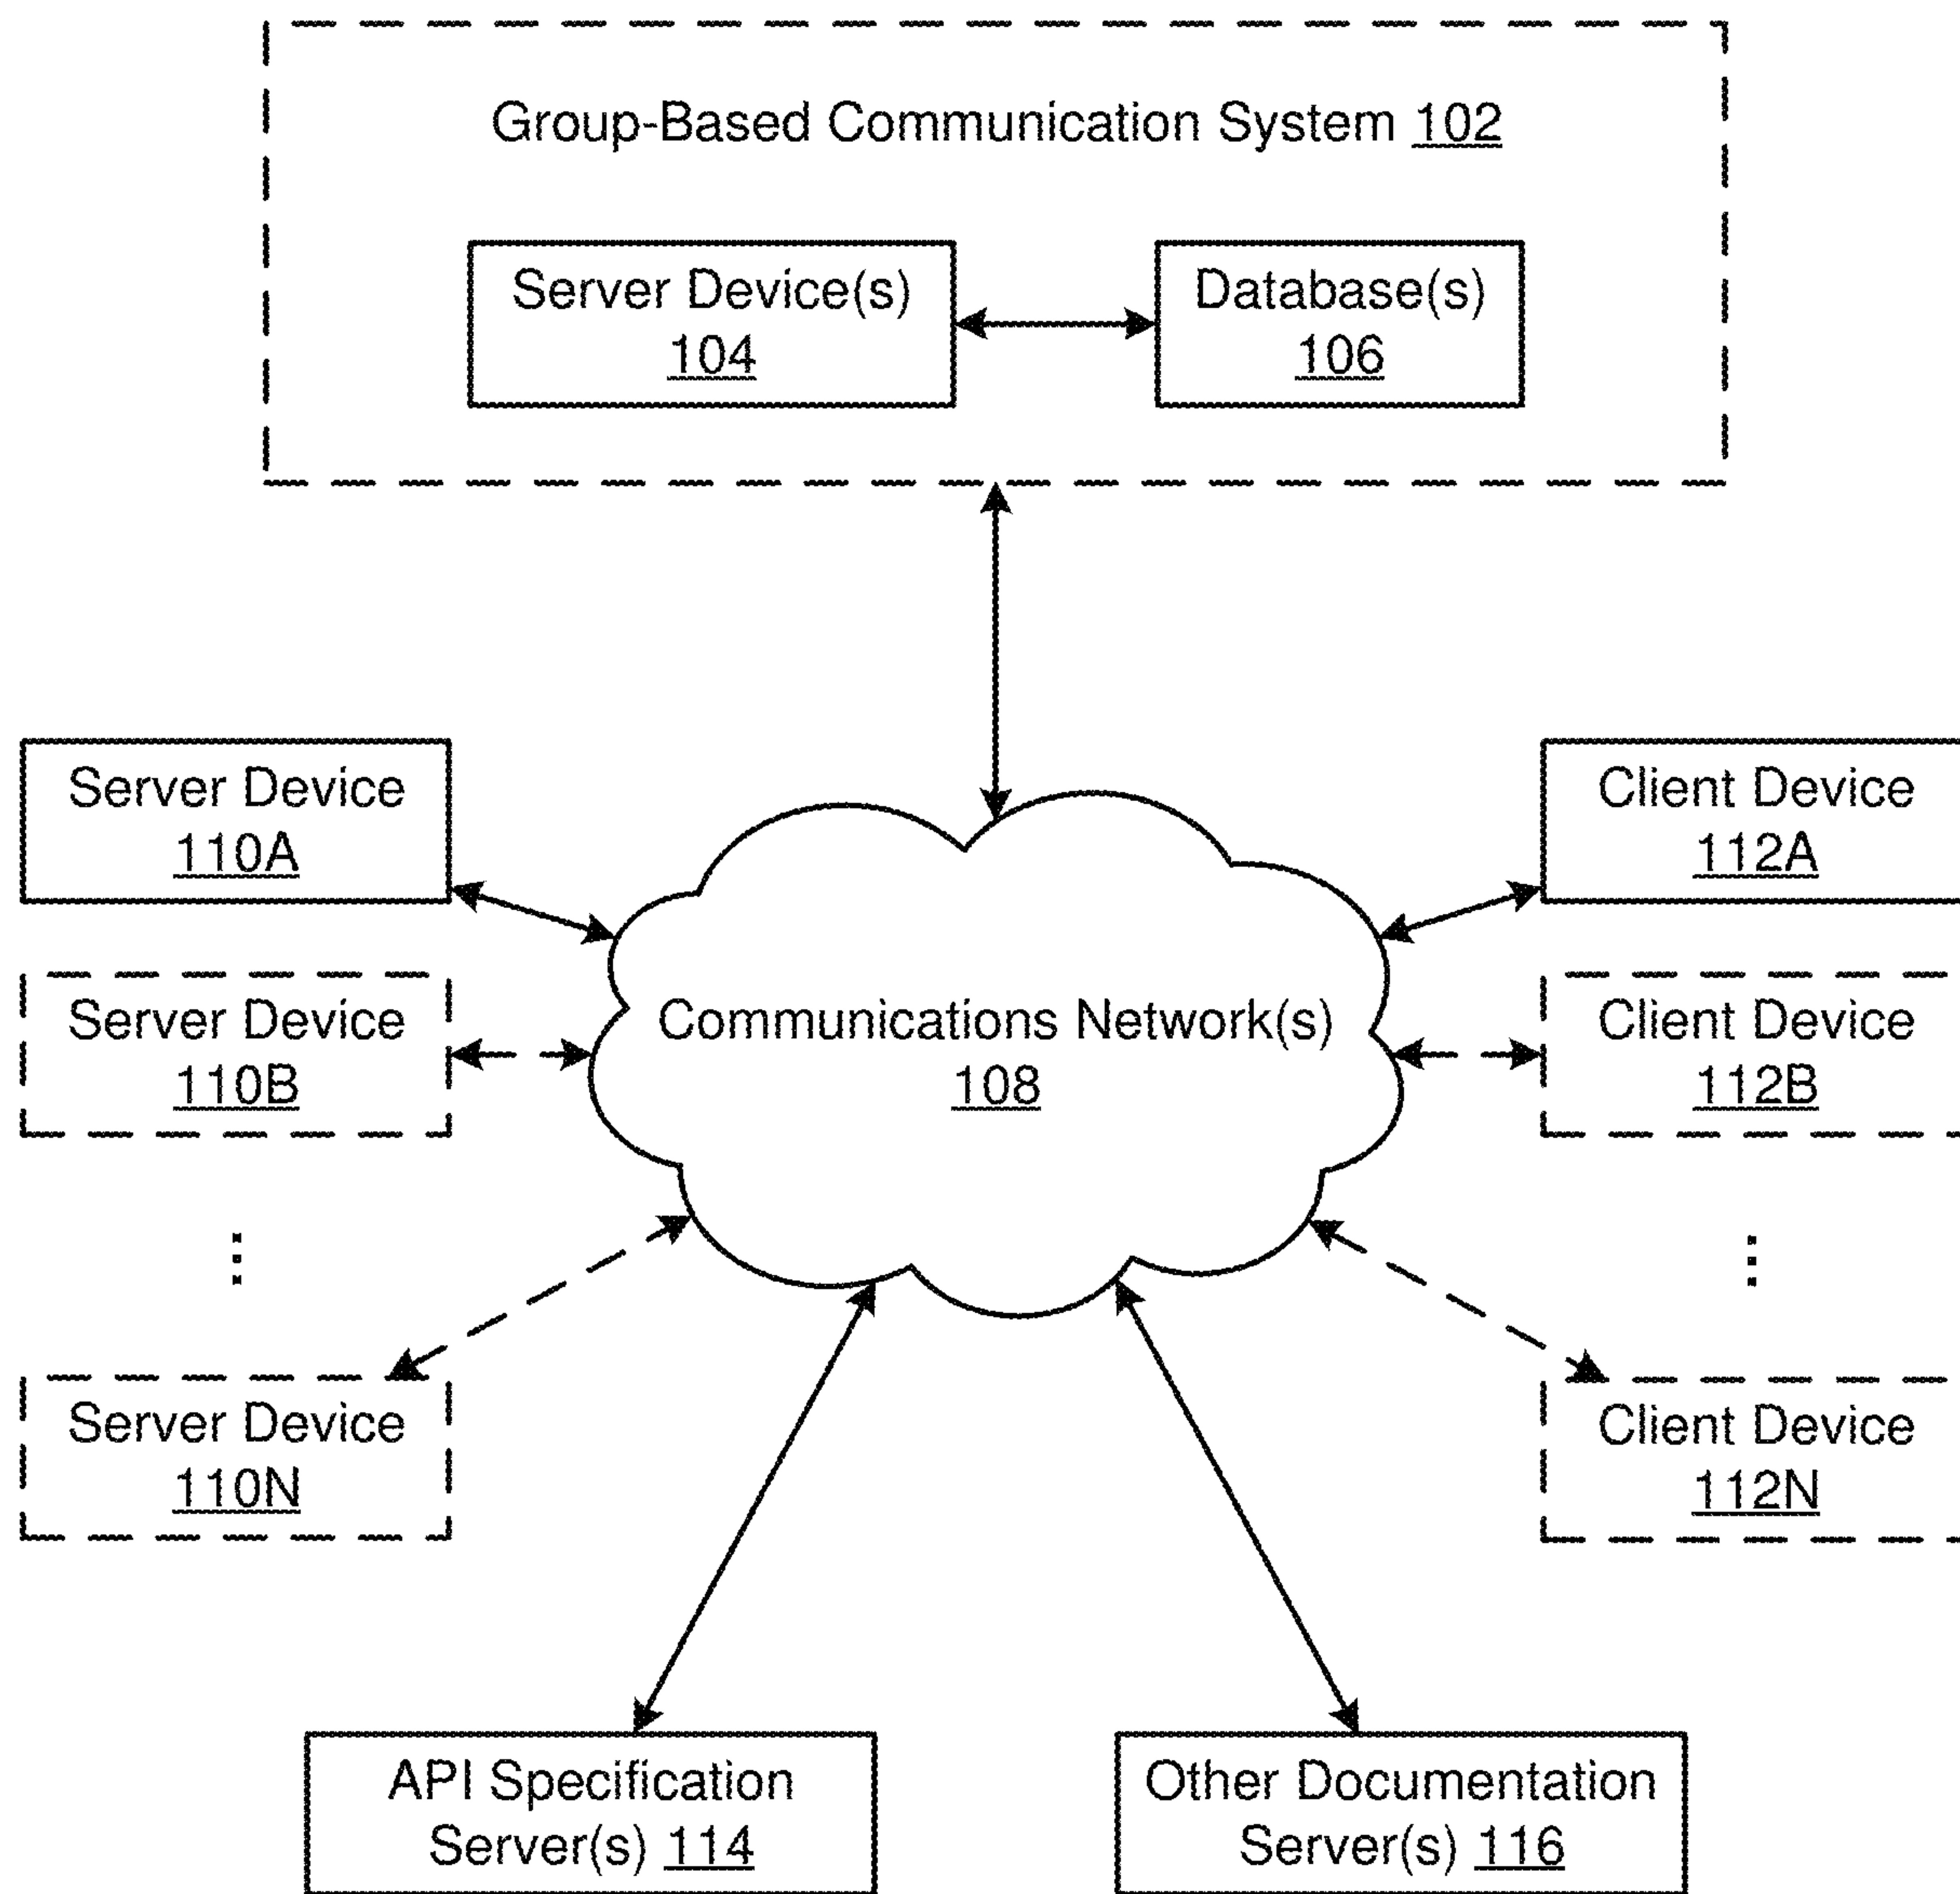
Group-Based Communication System 102

Server Device(s) 104

Database(s) 106

Server Device 110A

Server Device 110B

⋮

Server Device 110N

Communications Network(s) 108

Client Device 112A

Client Device 112B

⋮

Client Device 112N

API Specification Server(s) 114

Other Documentation Server(s) 116